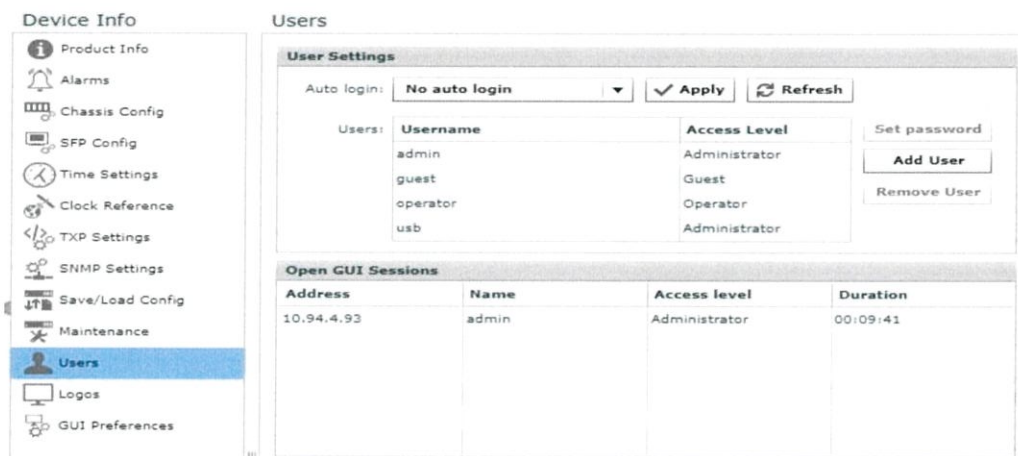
Device Info

Product Info

Alarms

Chassis Config

SFP Config

Time Settings

Clock Reference

TXP Settings

SNMP Settings

Save/Load Config

Maintenance

Users

Logos

GUI Preferences

Users

User Settings

Auto login: No auto login ▾ ✓ Apply Refresh

Users:

| Username | Access Level |
|---|---|
| admin | Administrator |
| guest | Guest |
| operator | Operator |
| usb | Administrator |

Set password

Add User

Remove User

Open GUI Sessions

| Address | Name | Access level | Duration |
|---|---|---|---|
| 10.94.4.93 | admin | Administrator | 00:09:41 |